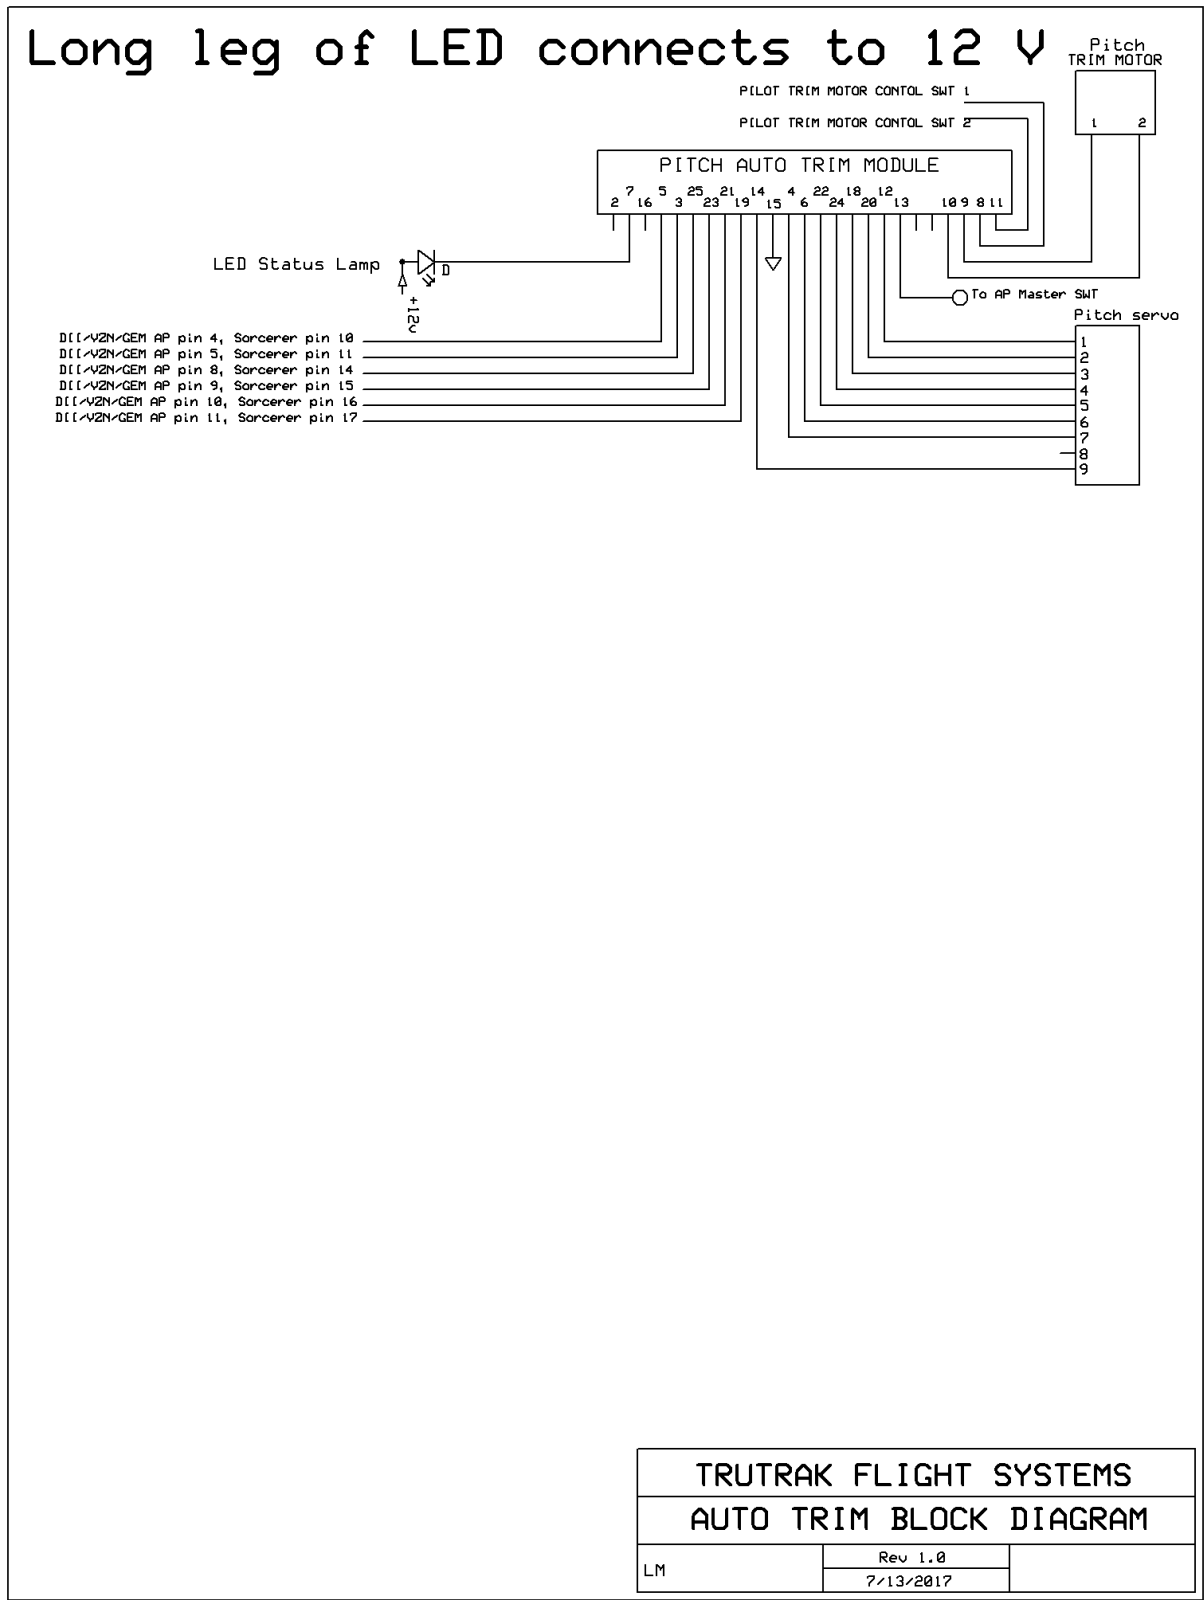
Long leg of LED connects to 12 V

Pitch
TRIM MOTOR

1 2

PILOT TRIM MOTOR CONTOL SWT 1

PILOT TRIM MOTOR CONTOL SWT 2

PITCH AUTO TRIM MODULE

2 7 16 5 3 25 23 21 19 14 15 4 6 22 24 18 20 12 13 10 9 8 11

LED Status Lamp

D

+12v

To AP Master SWT

Pitch servo

DII/VZN/GEM AP pin 4, Sorcerer pin 10
DII/VZN/GEM AP pin 5, Sorcerer pin 11
DII/VZN/GEM AP pin 8, Sorcerer pin 14
DII/VZN/GEM AP pin 9, Sorcerer pin 15
DII/VZN/GEM AP pin 10, Sorcerer pin 16
DII/VZN/GEM AP pin 11, Sorcerer pin 17

1
2
3
4
5
6
7
8
9

TRUTRAK FLIGHT SYSTEMS

AUTO TRIM BLOCK DIAGRAM

LM

Rev 1.0

7/13/2017